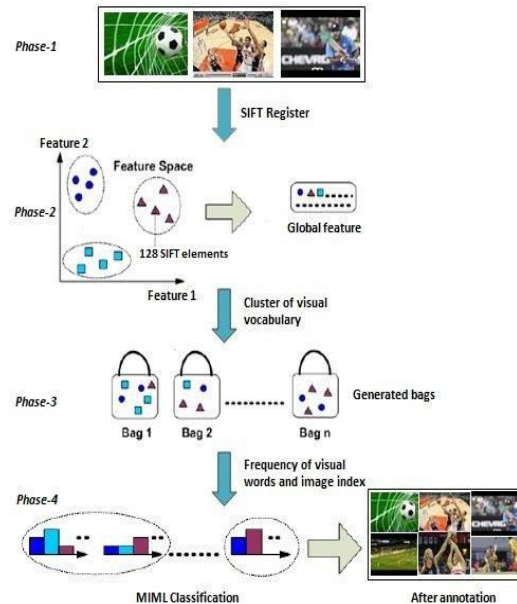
Phase-1

SIFT Register

Feature 2

Feature Space

Phase-2

128 SIFT elements

Global feature

Feature 1

Cluster of visual vocabulary

Phase-3

Bag 1

Bag 2

Bag n

Generated bags

Frequency of visual words and image index

Phase-4

MIML Classification

After annotation